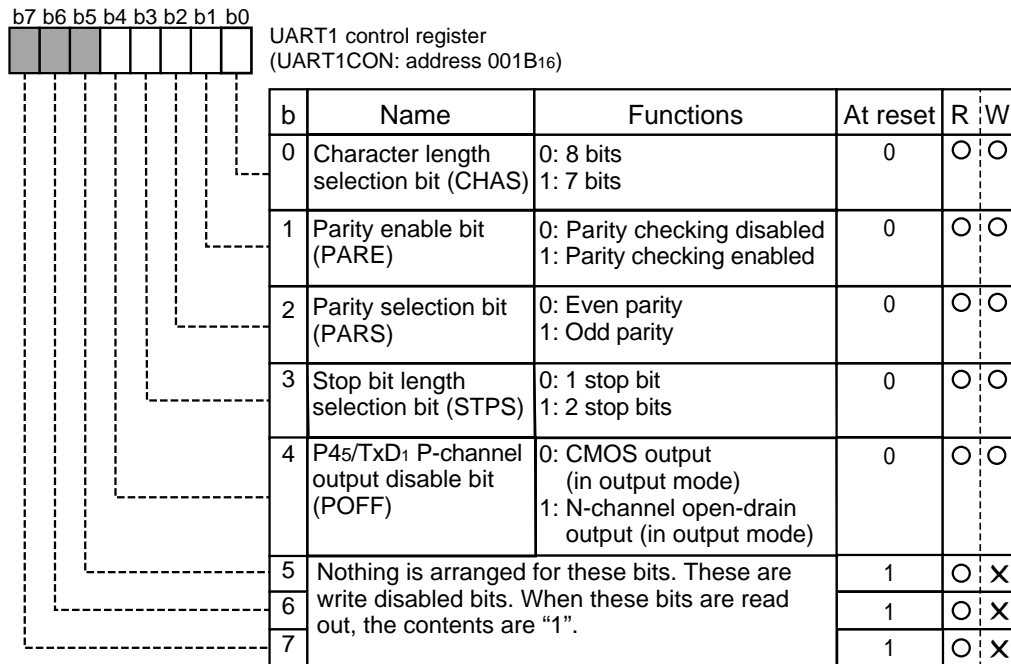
b7 b6 b5 b4 b3 b2 b1 b0

UART1 control register
(UART1CON: address 001B$_{16}$)

| b | Name | Functions | At reset | R | W |
|---|---|---|---|---|---|
| 0 | Character length selection bit (CHAS) | 0: 8 bits<br>1: 7 bits | 0 | O | O |
| 1 | Parity enable bit (PARE) | 0: Parity checking disabled<br>1: Parity checking enabled | 0 | O | O |
| 2 | Parity selection bit (PARS) | 0: Even parity<br>1: Odd parity | 0 | O | O |
| 3 | Stop bit length selection bit (STPS) | 0: 1 stop bit<br>1: 2 stop bits | 0 | O | O |
| 4 | P4$_5$/TxD$_1$ P-channel output disable bit (POFF) | 0: CMOS output (in output mode)<br>1: N-channel open-drain output (in output mode) | 0 | O | O |
| 5 | Nothing is arranged for these bits. These are write disabled bits. When these bits are read out, the contents are "1". | | 1 | O | X |
| 6 | | | 1 | O | X |
| 7 | | | 1 | O | X |